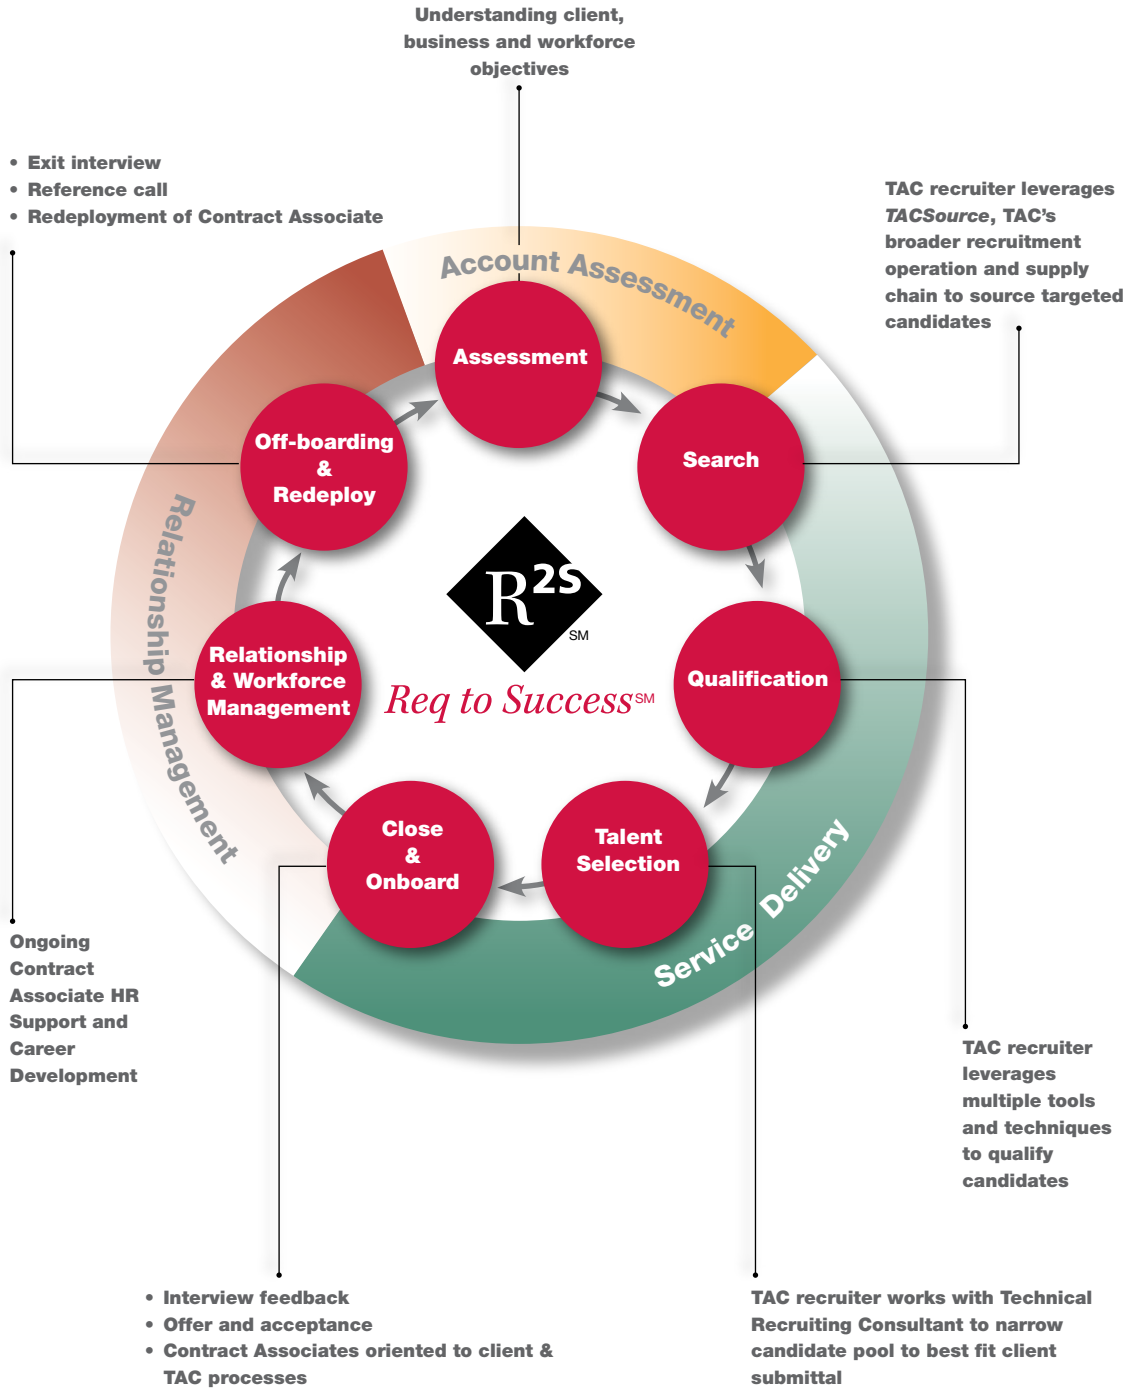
Understanding client, business and workforce objectives

• Exit interview
• Reference call
• Redeployment of Contract Associate

TAC recruiter leverages *TACSource*, TAC's broader recruitment operation and supply chain to source targeted candidates

Account Assessment

Assessment

Search

Off-boarding & Redeploy

Relationship Management

$R^{2S}$ SM

Req to Success SM

Relationship & Workforce Management

Qualification

Close & Onboard

Talent Selection

Service Delivery

Ongoing Contract Associate HR Support and Career Development

TAC recruiter leverages multiple tools and techniques to qualify candidates

• Interview feedback
• Offer and acceptance
• Contract Associates oriented to client & TAC processes

TAC recruiter works with Technical Recruiting Consultant to narrow candidate pool to best fit client submittal